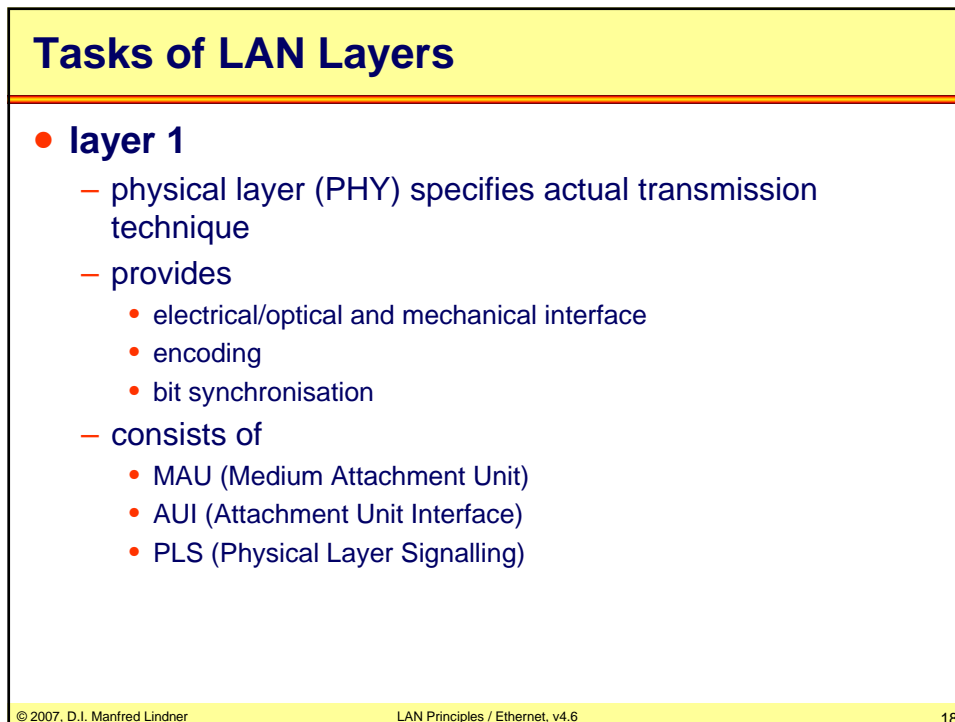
Tasks of LAN Layers

- layer 1
  - physical layer (PHY) specifies actual transmission technique
  - provides
    - electrical/optical and mechanical interface
    - encoding
    - bit synchronisation
  - consists of
    - MAU (Medium Attachment Unit)
    - AUI (Attachment Unit Interface)
    - PLS (Physical Layer Signalling)

© 2007, D.I. Manfred Lindner LAN Principles / Ethernet, v4.6 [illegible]